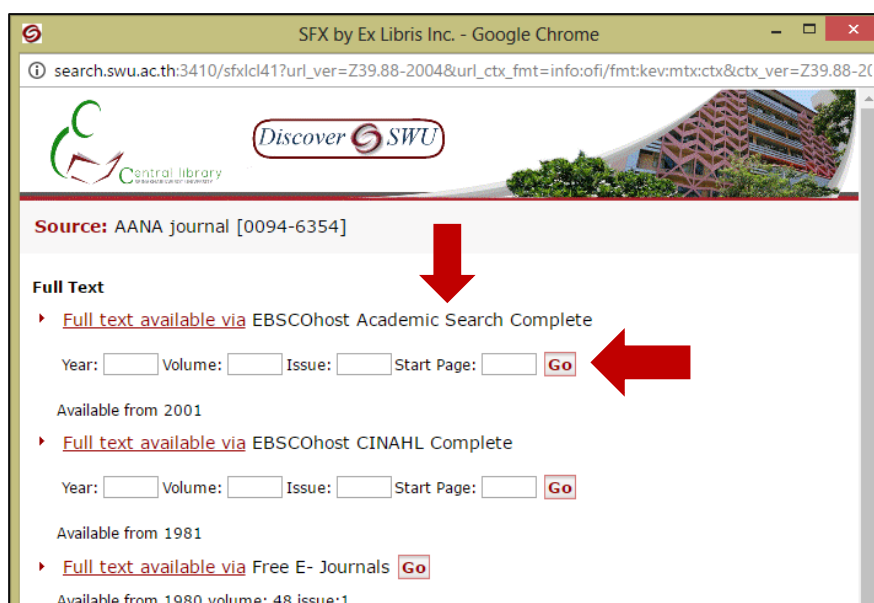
SFX by Ex Libris Inc. - Google Chrome

search.swu.ac.th:3410/sfxlcl41?url_ver=Z39.88-2004&url_ctx_fmt=info:ofi/fmt:kev:mtx:ctx&ctx_ver=Z39.88-20

Central library

Discover SWU

Source: AANA journal [0094-6354]

Full Text

Full text available via EBSCOhost Academic Search Complete

Year: Volume: Issue: Start Page: Go

Available from 2001

Full text available via EBSCOhost CINAHL Complete

Year: Volume: Issue: Start Page: Go

Available from 1981

Full text available via Free E- Journals Go

Available from 1980 volume: 48 issue:1